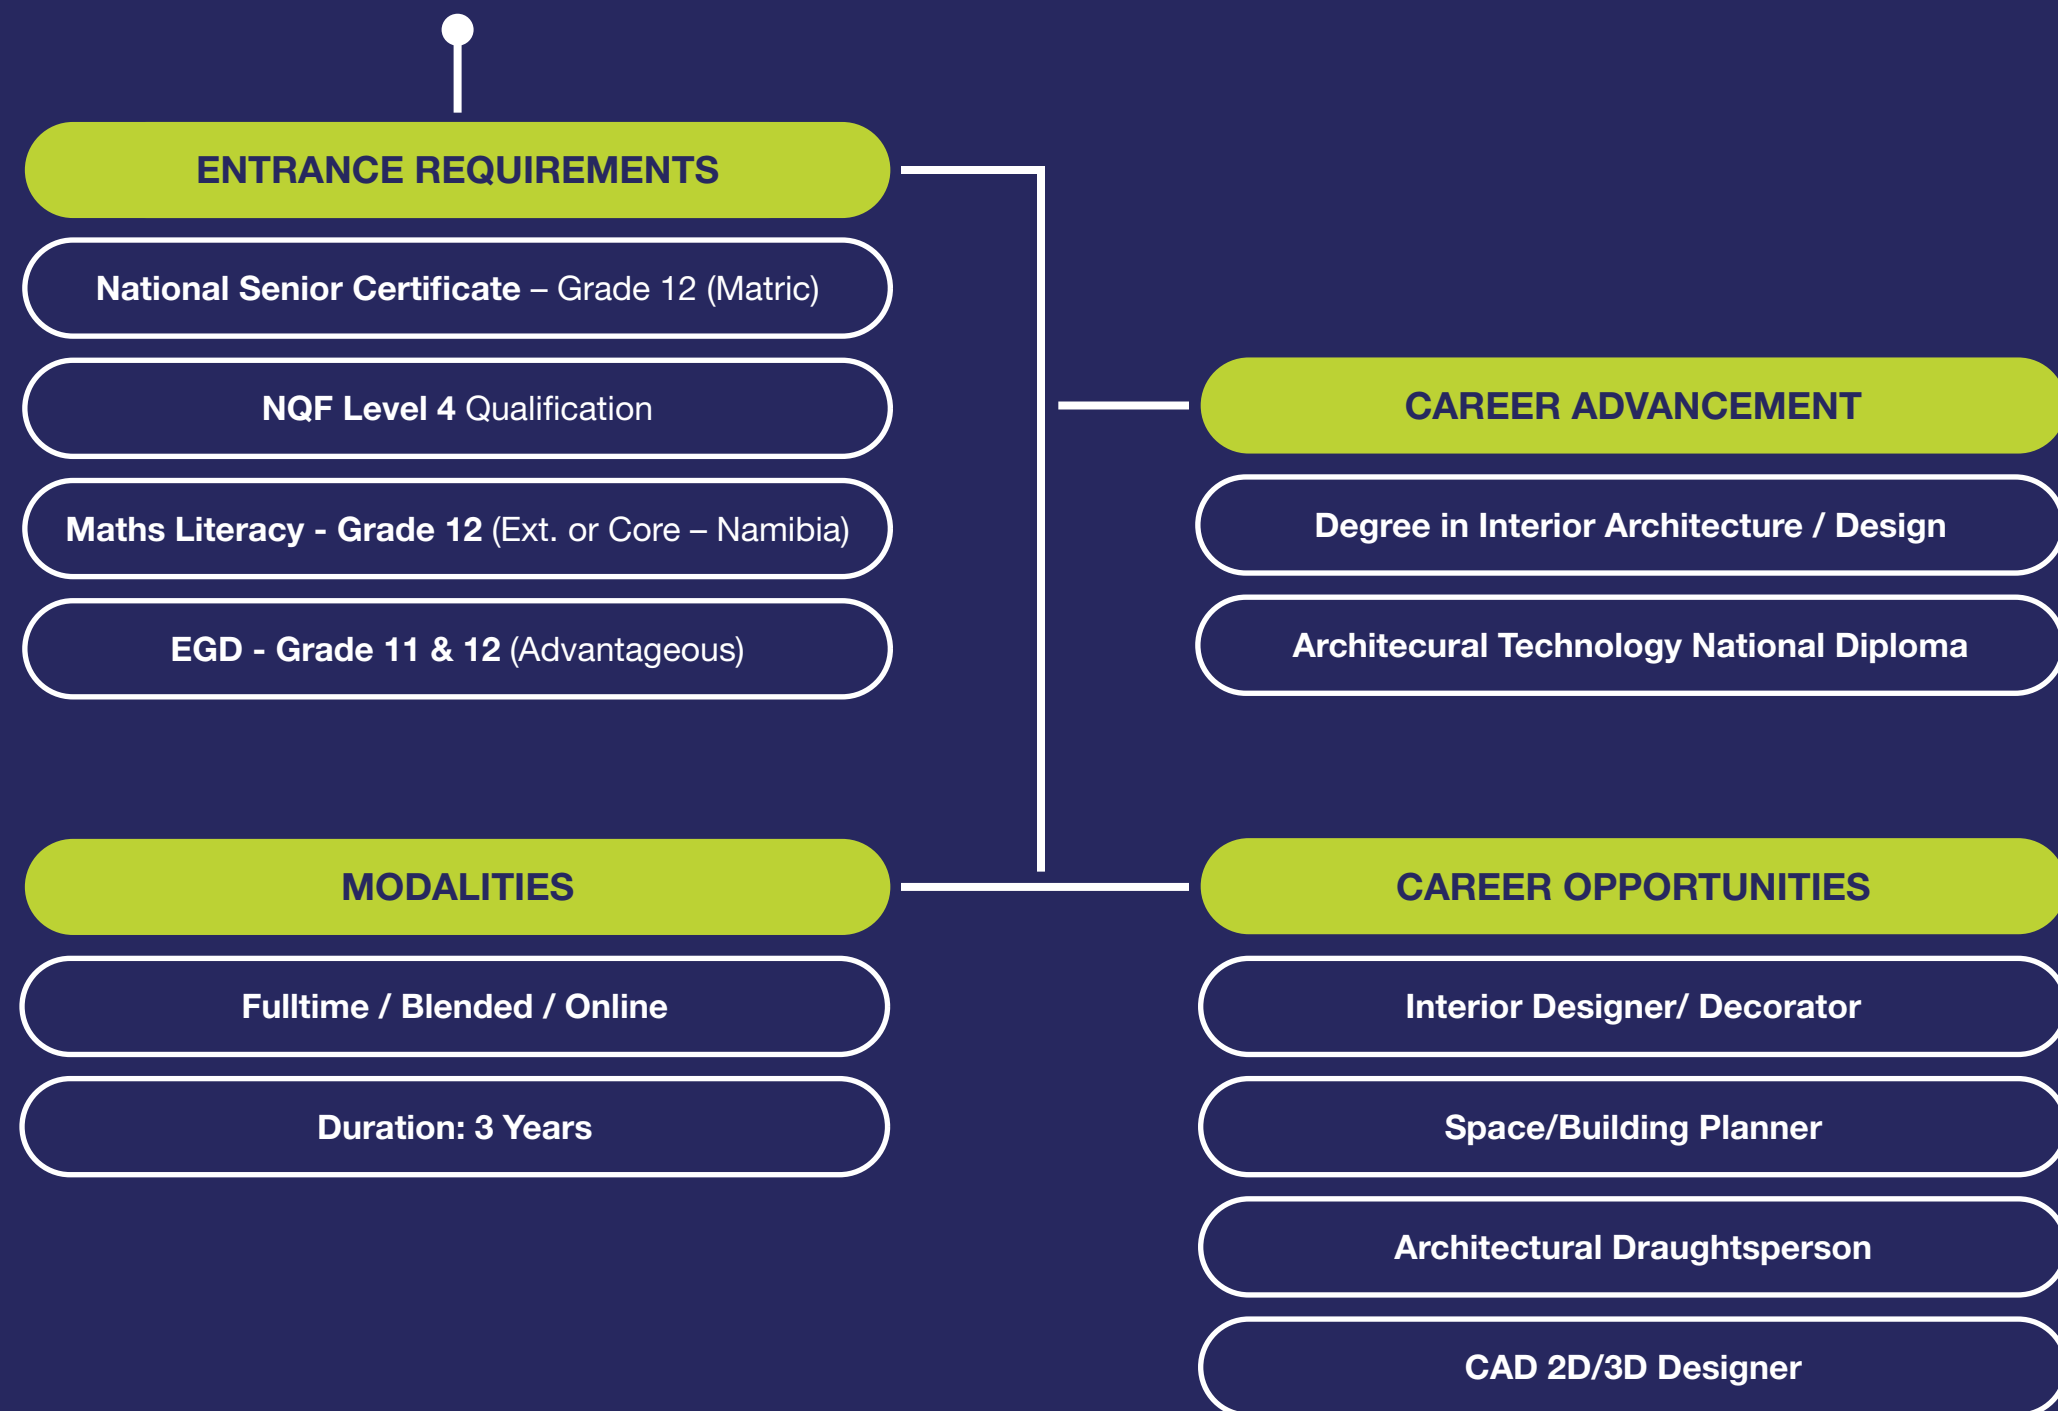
ENTRANCE REQUIREMENTS

National Senior Certificate – Grade 12 (Matric)

NQF Level 4 Qualification

Maths Literacy - Grade 12 (Ext. or Core – Namibia)

EGD - Grade 11 & 12 (Advantageous)

CAREER ADVANCEMENT

Degree in Interior Architecture / Design

Architecural Technology National Diploma

MODALITIES

Fulltime / Blended / Online

Duration: 3 Years

CAREER OPPORTUNITIES

Interior Designer/ Decorator

Space/Building Planner

Architectural Draughtsperson

CAD 2D/3D Designer